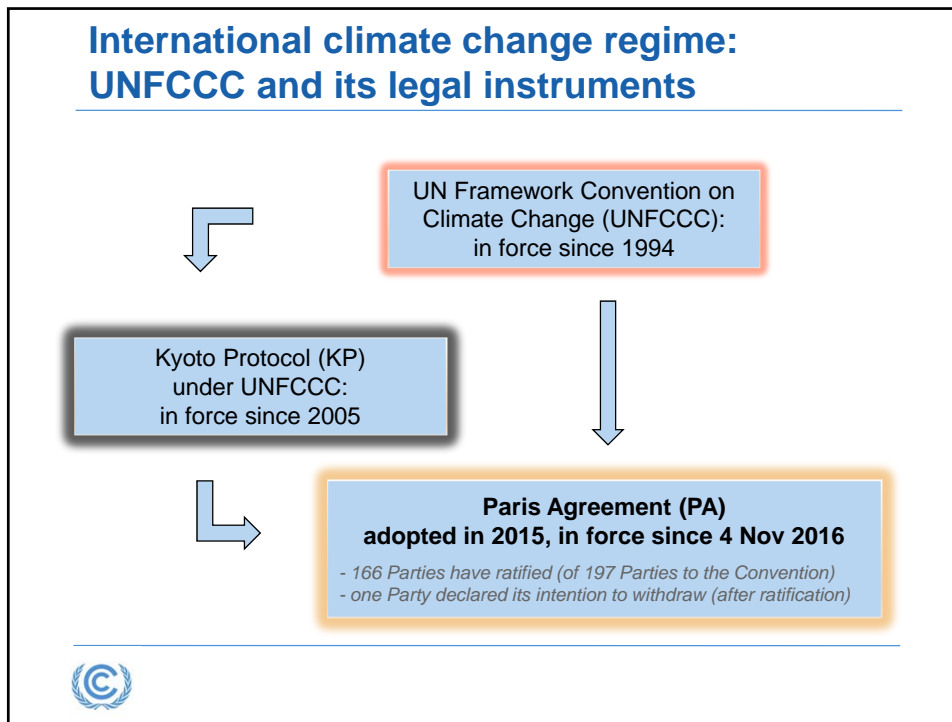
International climate change regime:
UNFCCC and its legal instruments

UN Framework Convention on Climate Change (UNFCCC): in force since 1994

Kyoto Protocol (KP) under UNFCCC: in force since 2005

Paris Agreement (PA)
adopted in 2015, in force since 4 Nov 2016

- 166 Parties have ratified (of 197 Parties to the Convention)
- one Party declared its intention to withdraw (after ratification)